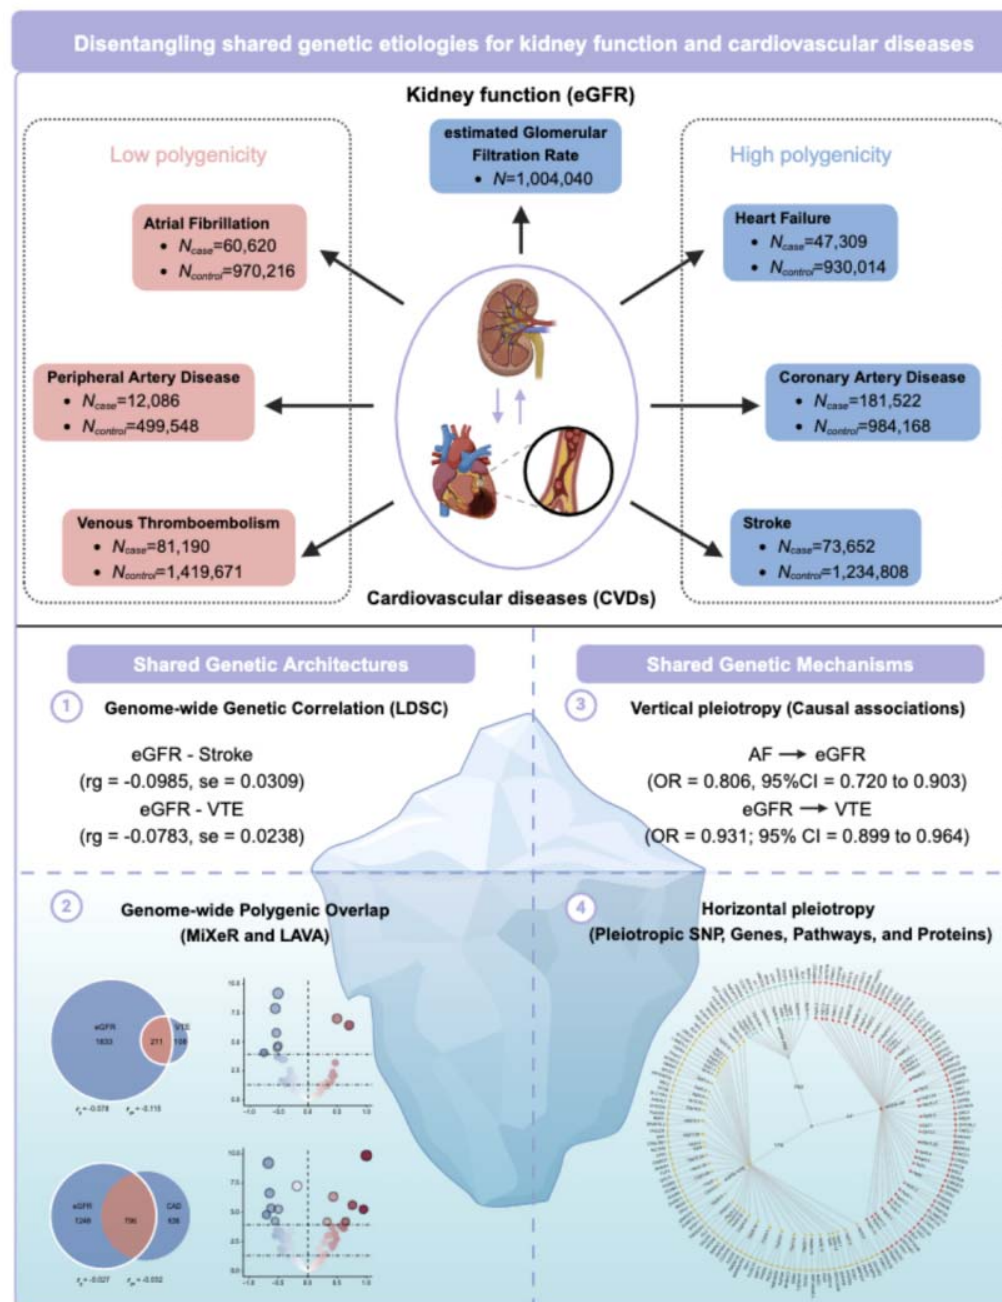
Disentangling shared genetic etiologies for kidney function and cardiovascular diseases

Kidney function (eGFR)

estimated Glomerular Filtration Rate
• $N$=1,004,040

Low polygenicity

High polygenicity

Atrial Fibrillation
• $N_{case}$=60,620
• $N_{control}$=970,216

Peripheral Artery Disease
• $N_{case}$=12,086
• $N_{control}$=499,548

Venous Thromboembolism
• $N_{case}$=81,190
• $N_{control}$=1,419,671

Heart Failure
• $N_{case}$=47,309
• $N_{control}$=930,014

Coronary Artery Disease
• $N_{case}$=181,522
• $N_{control}$=984,168

Stroke
• $N_{case}$=73,652
• $N_{control}$=1,234,808

Cardiovascular diseases (CVDs)

Shared Genetic Architectures

Shared Genetic Mechanisms

1 Genome-wide Genetic Correlation (LDSC)

eGFR - Stroke
(rg = -0.0985, se = 0.0309)
eGFR - VTE
(rg = -0.0783, se = 0.0238)

3 Vertical pleiotropy (Causal associations)

AF → eGFR
(OR = 0.806, 95%CI = 0.720 to 0.903)
eGFR → VTE
(OR = 0.931; 95% CI = 0.899 to 0.964)

2 Genome-wide Polygenic Overlap (MiXeR and LAVA)

eGFR 1833 211 VTE 108

$r_g$ = -0.078 $r_{gs}$ = -0.115

eGFR 1246 796 CAD 636

$r_g$ = -0.027 $r_{gs}$ = -0.032

4 Horizontal pleiotropy (Pleiotropic SNP, Genes, Pathways, and Proteins)

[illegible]